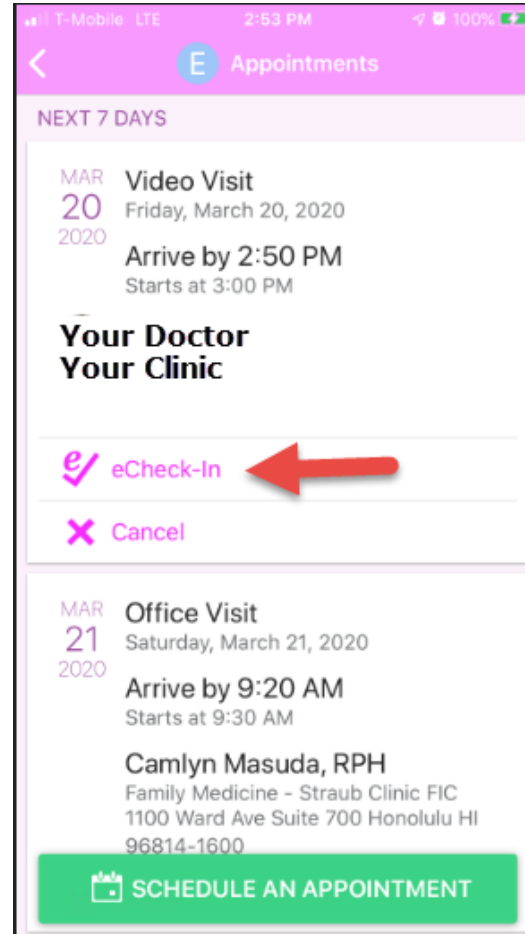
T-Mobile LTE 2:53 PM 100%

E Appointments

NEXT 7 DAYS

MAR
20
2020

Video Visit
Friday, March 20, 2020

Arrive by 2:50 PM
Starts at 3:00 PM

Your Doctor
Your Clinic

eCheck-In

Cancel

MAR
21
2020

Office Visit
Saturday, March 21, 2020

Arrive by 9:20 AM
Starts at 9:30 AM

Camlyn Masuda, RPH
Family Medicine - Straub Clinic FIC
1100 Ward Ave Suite 700 Honolulu HI
96814-1600

SCHEDULE AN APPOINTMENT